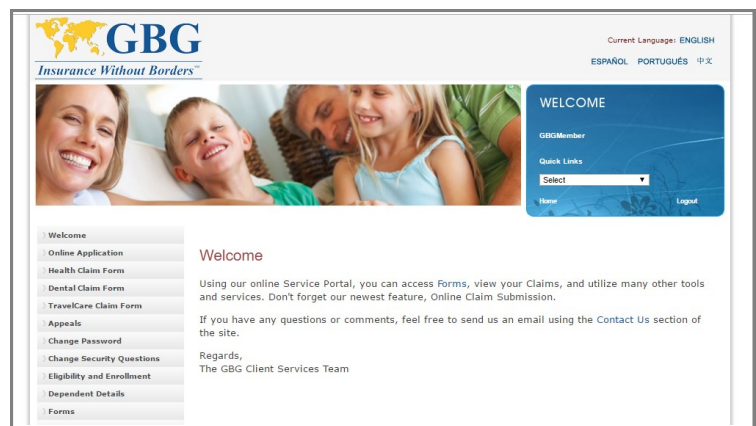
GBG
Insurance Without Borders™

Current Language: ENGLISH

ESPAÑOL PORTUGUÊS 中文

WELCOME

GBGMember

Quick Links

Select

Home

Logout

Welcome

Online Application

Health Claim Form

Dental Claim Form

TravelCare Claim Form

Appeals

Change Password

Change Security Questions

Eligibility and Enrollment

Dependent Details

Forms

Welcome

Using our online Service Portal, you can access Forms, view your Claims, and utilize many other tools and services. Don't forget our newest feature, Online Claim Submission.

If you have any questions or comments, feel free to send us an email using the Contact Us section of the site.

Regards,
The GBG Client Services Team